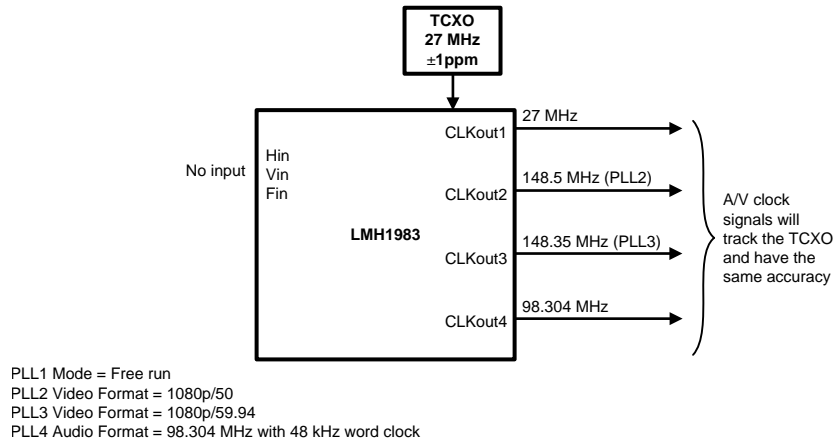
TCXO
27 MHz
±1ppm

No input

Hin
Vin
Fin

LMH1983

CLKout1
CLKout2
CLKout3
CLKout4

27 MHz
148.5 MHz (PLL2)
148.35 MHz (PLL3)
98.304 MHz

A/V clock signals will track the TCXO and have the same accuracy

PLL1 Mode = Free run
PLL2 Video Format = 1080p/50
PLL3 Video Format = 1080p/59.94
PLL4 Audio Format = 98.304 MHz with 48 kHz word clock